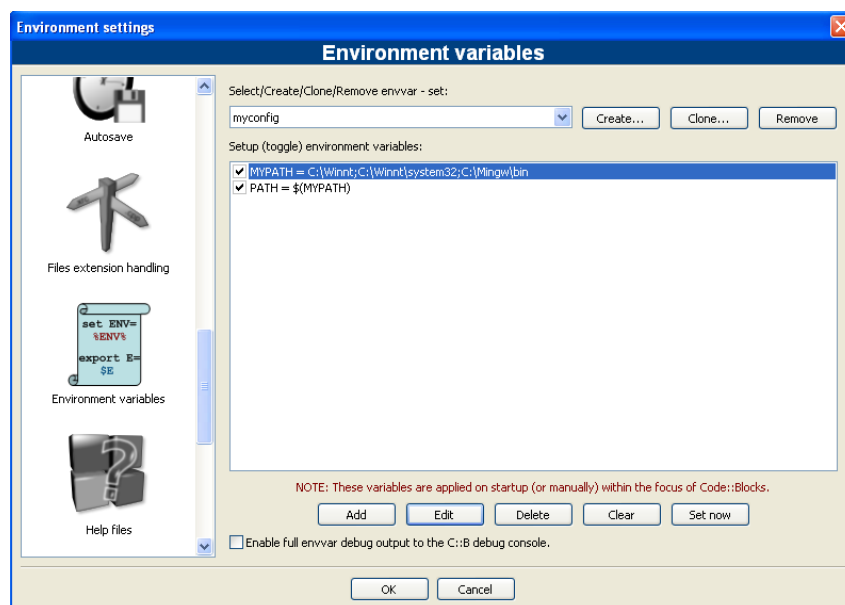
Environment settings

Environment variables

Autosave

Files extension handling

set ENV=
%ENV%
export E=
$E

Environment variables

Help files

Select/Create/Clone/Remove envvar - set:

myconfig

Create...

Clone...

Remove

Setup (toggle) environment variables:

MYPATH = C:\Winnt;C:\Winnt\system32;C:\Mingw\bin

PATH = $(MYPATH)

NOTE: These variables are applied on startup (or manually) within the focus of Code::Blocks.

Add

Edit

Delete

Clear

Set now

Enable full envvar debug output to the C::B debug console.

OK

Cancel